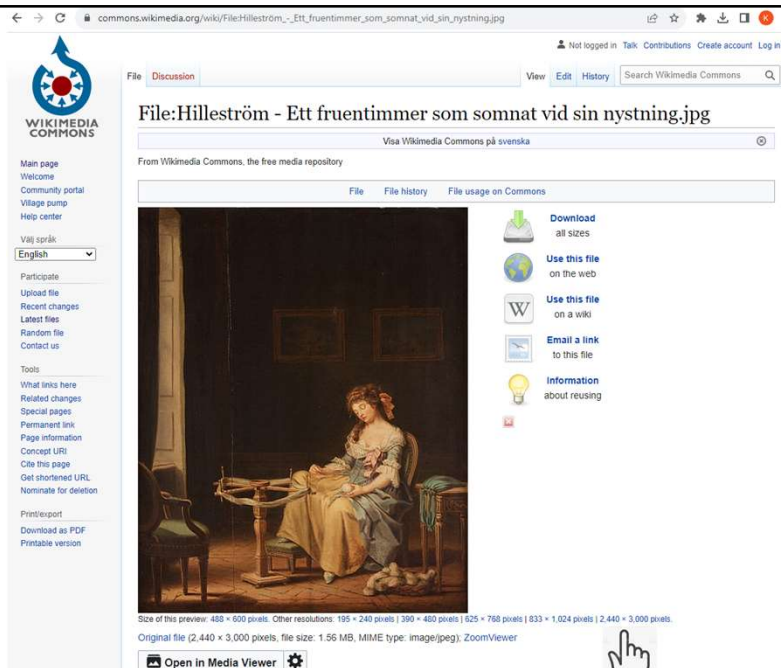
commons.wikimedia.org/wiki/File:Hillström_-_Ett_fruentimmer_som_somnat_vid_sin_nystning.jpg

Not logged in Talk Contributions Create account Log in

WIKIMEDIA COMMONS

File Discussion

View Edit History Search Wikimedia Commons

File:Hillström - Ett fruentimmer som somnat vid sin nystning.jpg

Visa Wikimedia Commons på svenska

From Wikimedia Commons, the free media repository

File File history File usage on Commons

Main page
Welcome
Community portal
Village pump
Help center

Välj språk
English

Participate
Upload file
Recent changes
Latest files
Random file
Contact us

Tools
What links here
Related changes
Special pages
Permanent link
Page information
Concept URI
Cite this page
Get shortened URL
Nominate for deletion

Print/export
Download as PDF
Printable version

Download all sizes

Use this file on the web

Use this file on a wiki

Email a link to this file

Information about reusing

Size of this preview: 488 × 600 pixels. Other resolutions: 195 × 240 pixels | 390 × 480 pixels | 625 × 768 pixels | 833 × 1,024 pixels | 2,440 × 3,000 pixels.

Original file (2,440 × 3,000 pixels, file size: 1.56 MB, MIME type: image/jpeg); ZoomViewer

Open in Media Viewer